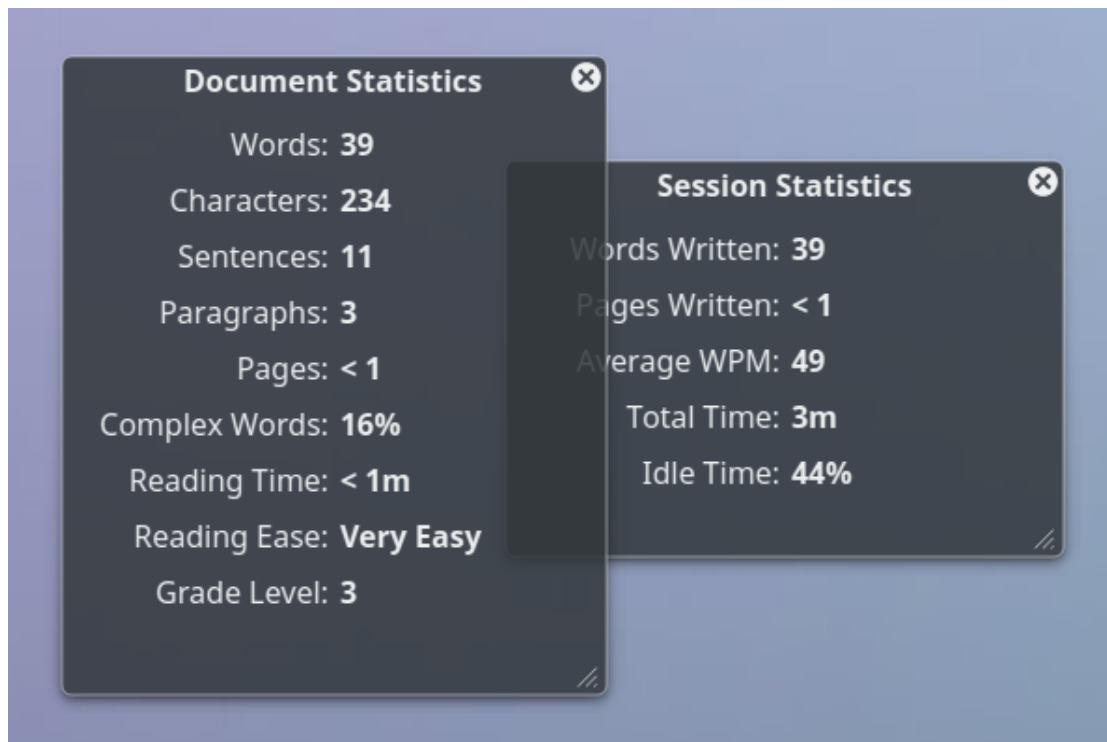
Document Statistics

Words: 39

Characters: 234

Sentences: 11

Paragraphs: 3

Pages: < 1

Complex Words: 16%

Reading Time: < 1m

Reading Ease: Very Easy

Grade Level: 3

Session Statistics

Words Written: 39

Pages Written: < 1

Average WPM: 49

Total Time: 3m

Idle Time: 44%